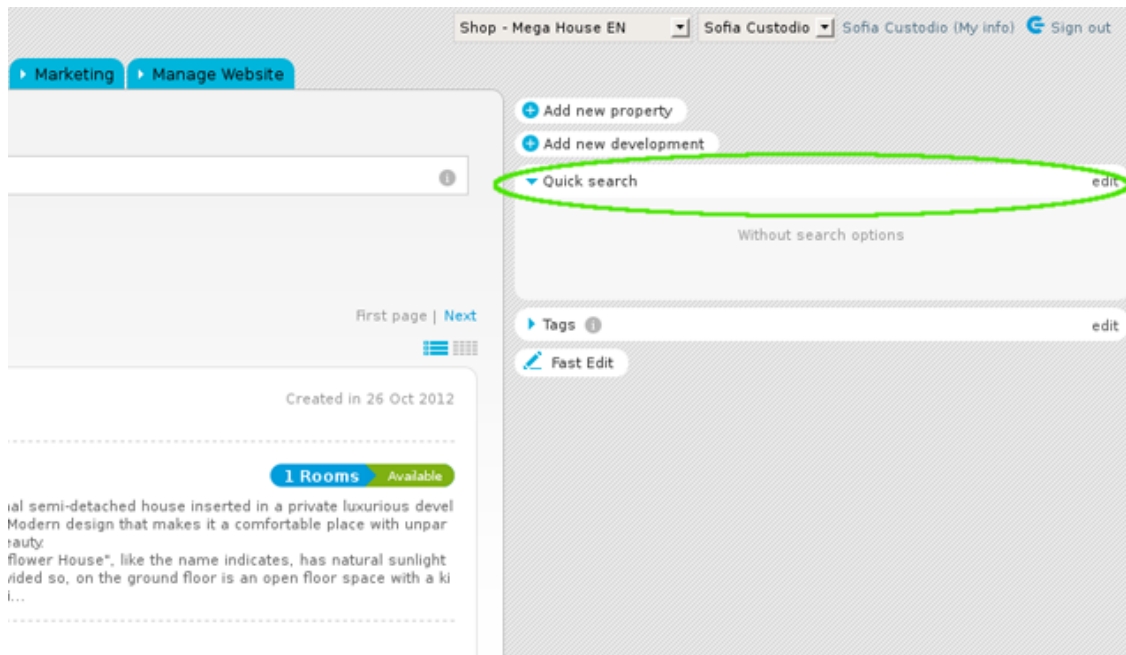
Shop - Mega House EN | Sofia Custodio | Sofia Custodio (My info) | Sign out

Marketing | Manage Website

Add new property

Add new development

Quick search edit

Without search options

First page | Next

Tags edit

Fast Edit

Created in 26 Oct 2012

1 Rooms Available

ıal semi-detached house inserted in a private luxurious devel Modern design that makes it a comfortable place with unpar eauty. flower House", like the name indicates, has natural sunlight vided so, on the ground floor is an open floor space with a ki i...